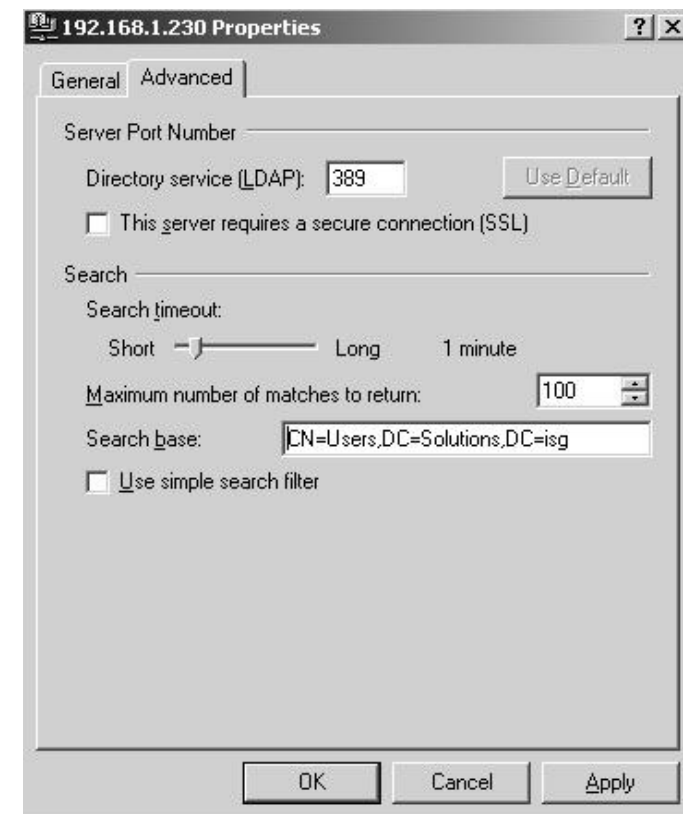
192.168.1.230 Properties

? X

General

Advanced

Server Port Number

Directory service (LDAP): 389

Use Default

This server requires a secure connection (SSL)

Search

Search timeout:

Short Long 1 minute

Maximum number of matches to return: 100

Search base: CN=Users,DC=Solutions,DC=isg

Use simple search filter

OK

Cancel

Apply